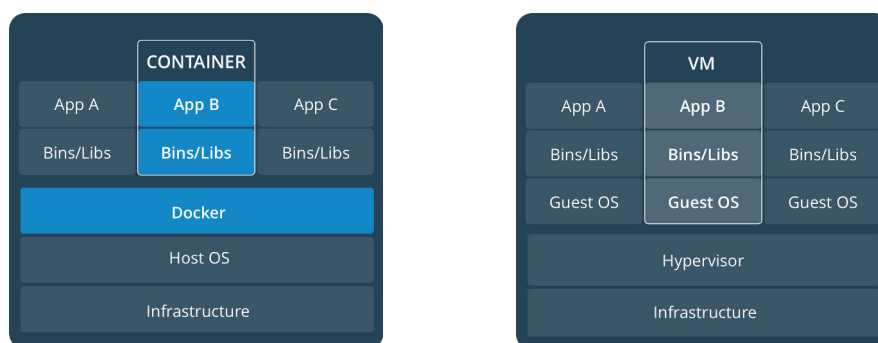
CONTAINER

| App A | App B | App C |
|---|---|---|
| Bins/Libs | Bins/Libs | Bins/Libs |

Docker

Host OS

Infrastructure

VM

| App A | App B | App C |
|---|---|---|
| Bins/Libs | Bins/Libs | Bins/Libs |
| Guest OS | Guest OS | Guest OS |

Hypervisor

Infrastructure